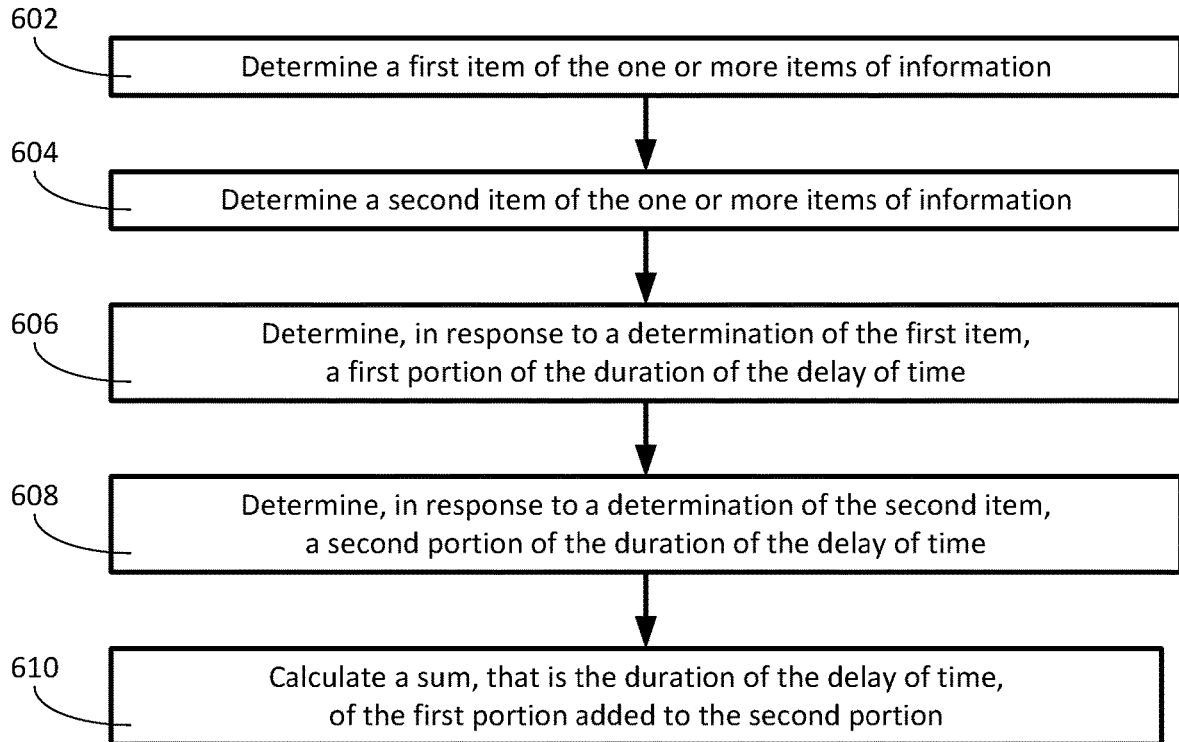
602
Determine a first item of the one or more items of information

604
Determine a second item of the one or more items of information

606
Determine, in response to a determination of the first item, a first portion of the duration of the delay of time

608
Determine, in response to a determination of the second item, a second portion of the duration of the delay of time

610
Calculate a sum, that is the duration of the delay of time, of the first portion added to the second portion